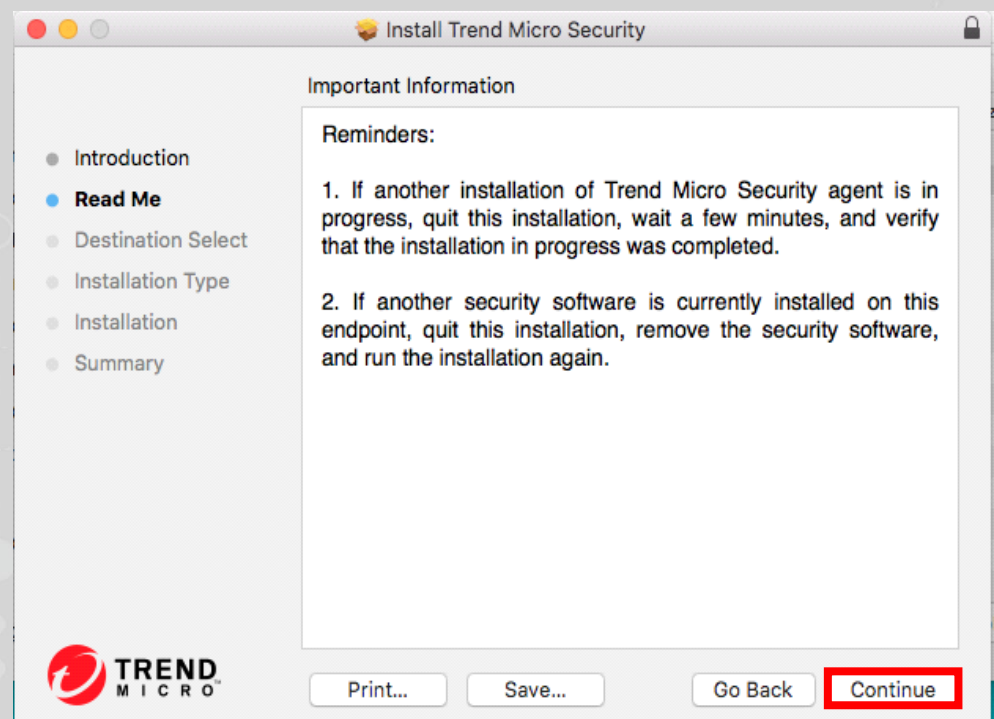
Install Trend Micro Security

Important Information

Introduction
Read Me
Destination Select
Installation Type
Installation
Summary

Reminders:

1. If another installation of Trend Micro Security agent is in progress, quit this installation, wait a few minutes, and verify that the installation in progress was completed.

2. If another security software is currently installed on this endpoint, quit this installation, remove the security software, and run the installation again.

TREND MICRO

Print...
Save...
Go Back
Continue